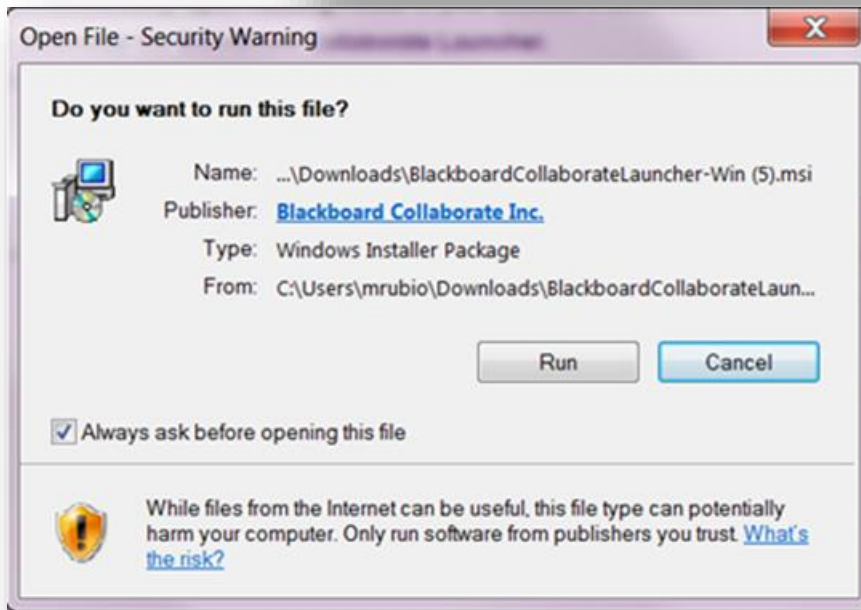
Open File - Security Warning

X

Do you want to run this file?

Name: ...\Downloads\BlackboardCollaborateLauncher-Win (5).msi

Publisher: Blackboard Collaborate Inc.

Type: Windows Installer Package

From: C:\Users\mrubio\Downloads\BlackboardCollaborateLaun...

Run

Cancel

Always ask before opening this file

While files from the Internet can be useful, this file type can potentially harm your computer. Only run software from publishers you trust. What's the risk?